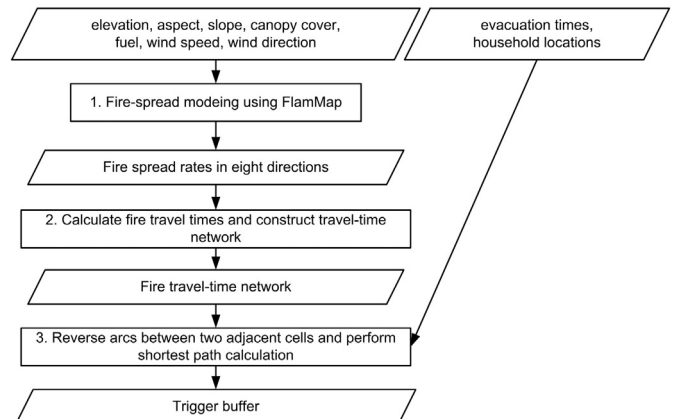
elevation, aspect, slope, canopy cover, fuel, wind speed, wind direction

evacuation times, household locations

1. Fire-spread modeing using FlamMap

Fire spread rates in eight directions

2. Calculate fire travel times and construct travel-time network

Fire travel-time network

3. Reverse arcs between two adjacent cells and perform shortest path calculation

Trigger buffer